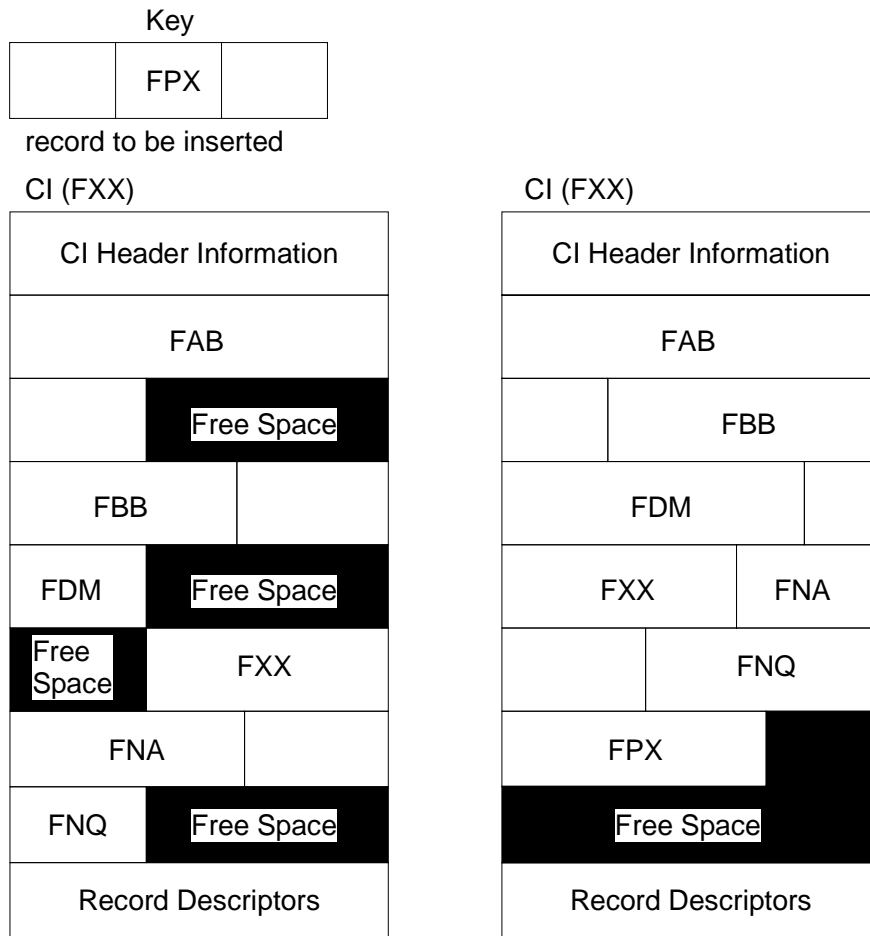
Key

FPX

record to be inserted

CI (FXX)

CI Header Information

FAB

Free Space

FBB

FDM

Free Space

Free Space

FXX

FNA

FNQ

Free Space

Record Descriptors

CI (FXX)

CI Header Information

FAB

FBB

FDM

FXX

FNA

FNQ

FPX

Free Space

Record Descriptors